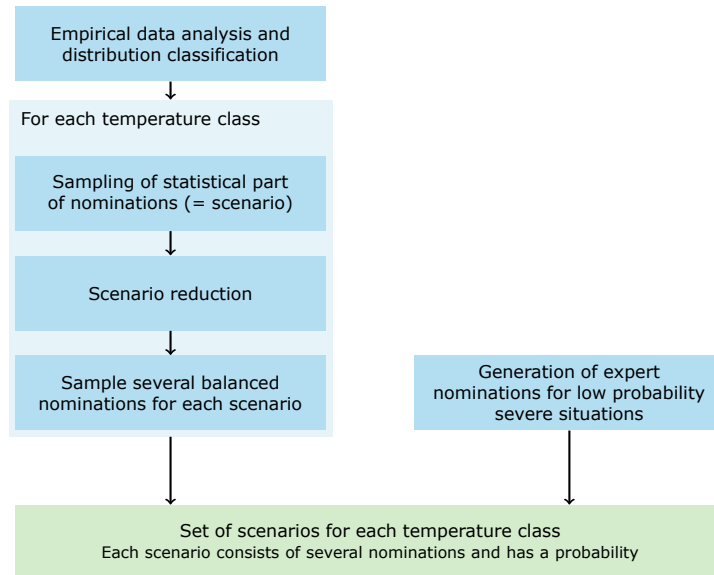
Empirical data analysis and distribution classification

For each temperature class

Sampling of statistical part of nominations (= scenario)

Scenario reduction

Sample several balanced nominations for each scenario

Generation of expert nominations for low probability severe situations

Set of scenarios for each temperature class
Each scenario consists of several nominations and has a probability